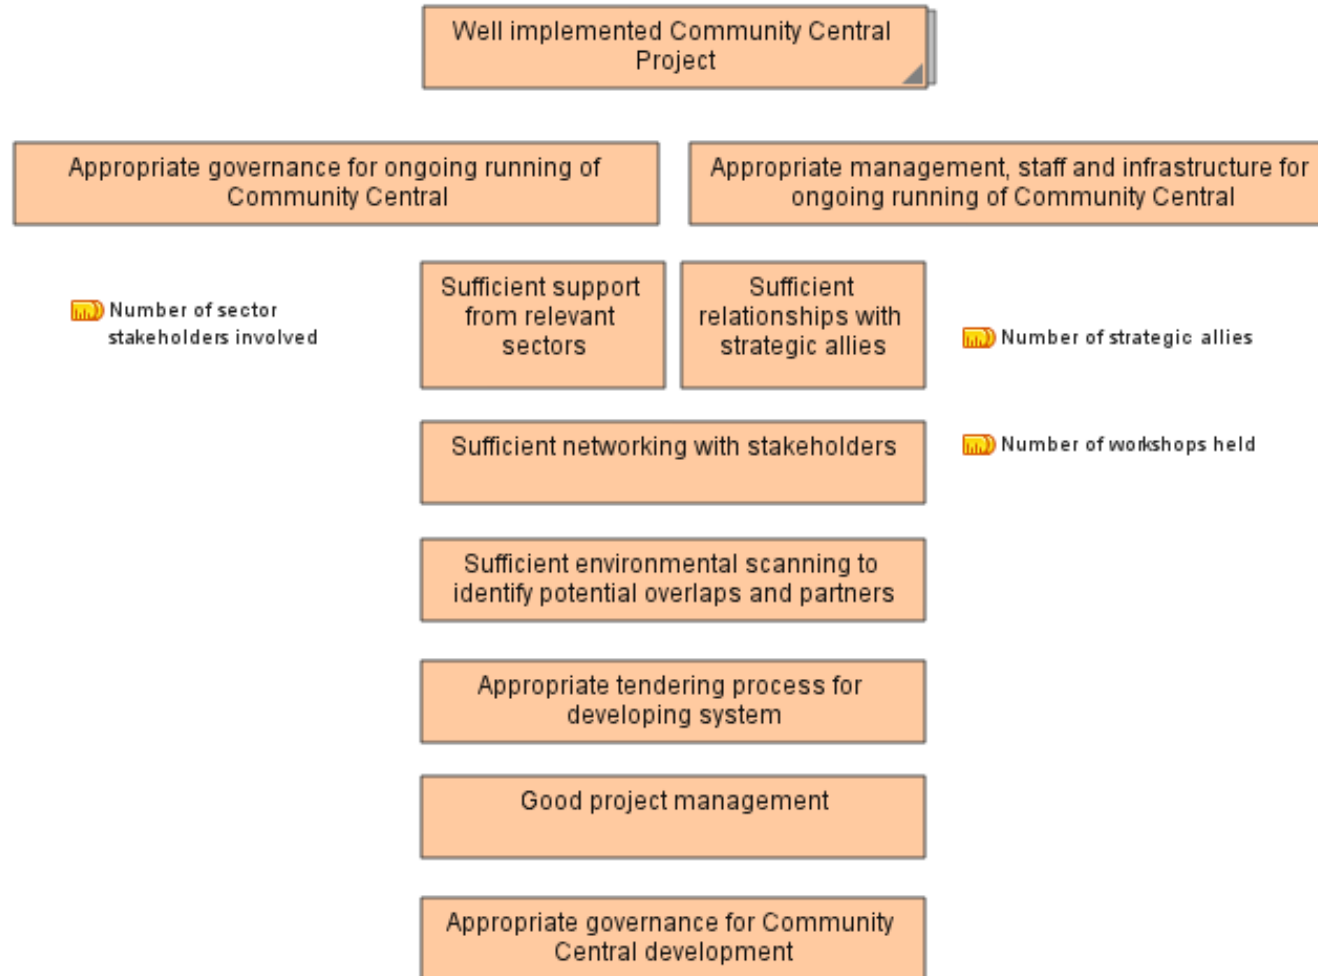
Well implemented Community Central Project

Appropriate governance for ongoing running of Community Central

Appropriate management, staff and infrastructure for ongoing running of Community Central

Number of sector stakeholders involved

Sufficient support from relevant sectors

Sufficient relationships with strategic allies

Number of strategic allies

Sufficient networking with stakeholders

Number of workshops held

Sufficient environmental scanning to identify potential overlaps and partners

Appropriate tendering process for developing system

Good project management

Appropriate governance for Community Central development